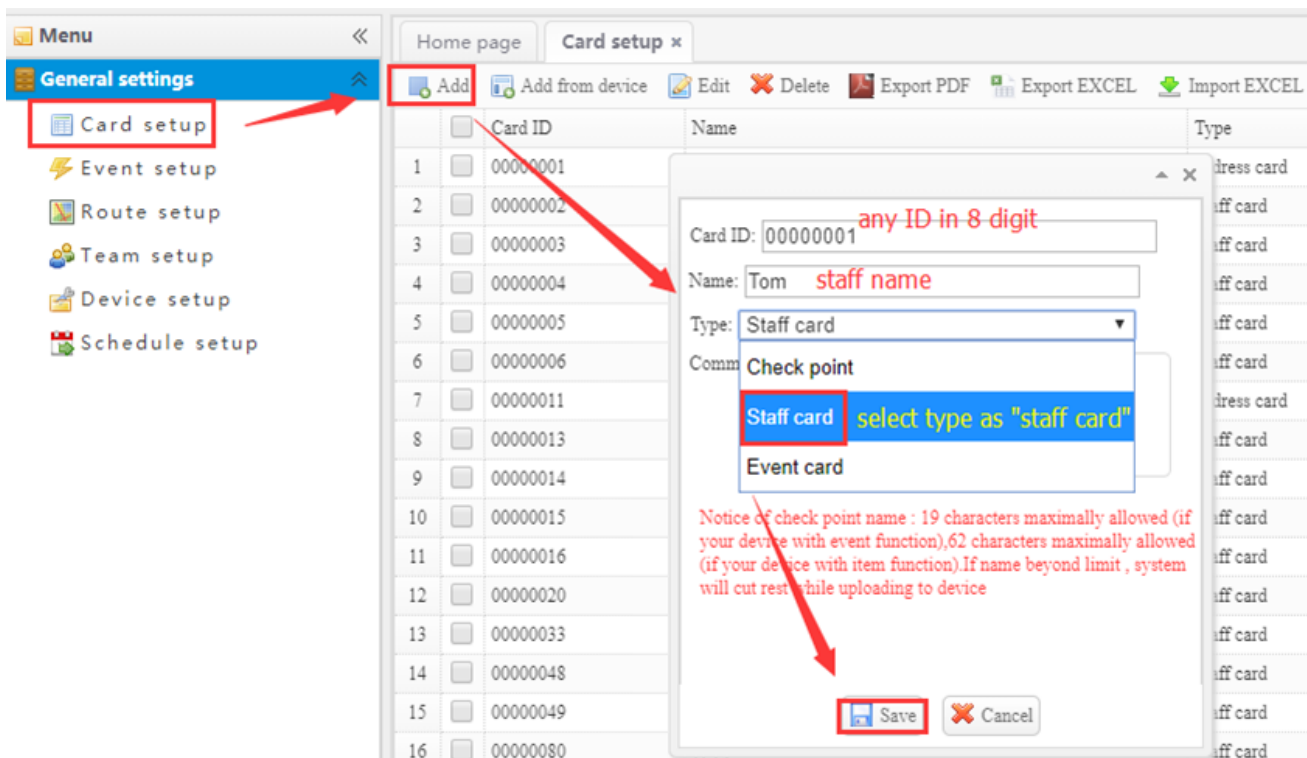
Menu
General settings
Card setup
Event setup
Route setup
Team setup
Device setup
Schedule setup

Home page
Card setup ×

Add
Add from device
Edit
Delete
Export PDF
Export EXCEL
Import EXCEL

| | | Card ID | Name | Type |
|---|---|---|---|---|
| 1 | | 00000001 | | dress card |
| 2 | | 00000002 | | ff card |
| 3 | | 00000003 | | ff card |
| 4 | | 00000004 | | ff card |
| 5 | | 00000005 | | ff card |
| 6 | | 00000006 | | ff card |
| 7 | | 00000011 | | dress card |
| 8 | | 00000013 | | ff card |
| 9 | | 00000014 | | ff card |
| 10 | | 00000015 | | ff card |
| 11 | | 00000016 | | ff card |
| 12 | | 00000020 | | ff card |
| 13 | | 00000033 | | ff card |
| 14 | | 00000048 | | ff card |
| 15 | | 00000049 | | ff card |
| 16 | | 00000080 | | ff card |

Card ID: 00000001 any ID in 8 digit
Name: Tom staff name
Type: Staff card
Comm
Check point
Staff card select type as "staff card"
Event card

Notice of check point name : 19 characters maximally allowed (if your device with event function),62 characters maximally allowed (if your device with item function).If name beyond limit , system will cut rest while uploading to device

Save
Cancel